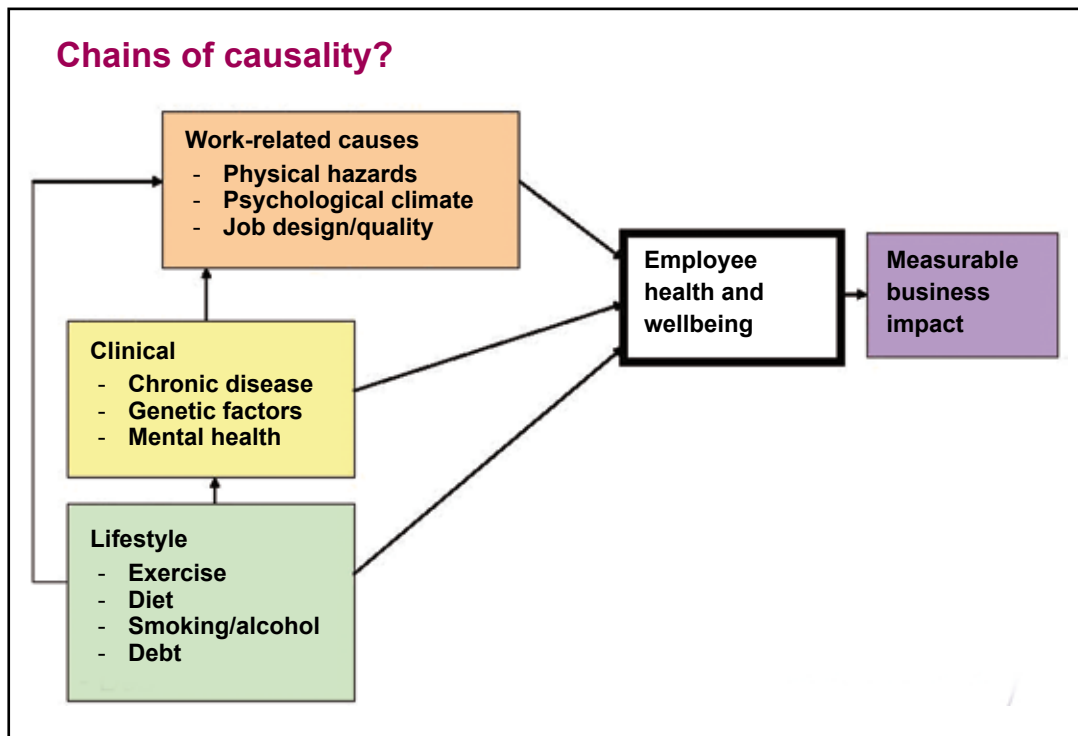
Chains of causality?

Work-related causes
- Physical hazards
- Psychological climate
- Job design/quality

Clinical
- Chronic disease
- Genetic factors
- Mental health

Lifestyle
- Exercise
- Diet
- Smoking/alcohol
- Debt

Employee health and wellbeing

Measurable business impact